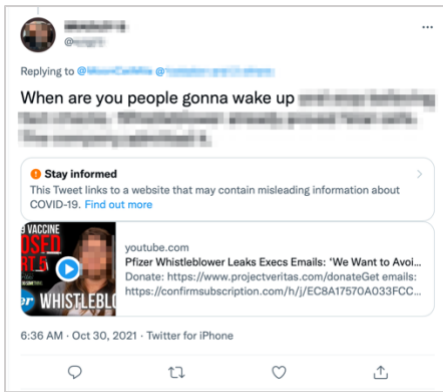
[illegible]
@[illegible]

Replying to @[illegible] @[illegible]

When are you people gonna wake up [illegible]

Stay informed
This Tweet links to a website that may contain misleading information about COVID-19. Find out more

VACCINE
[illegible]
WHISTLEBL

youtube.com
Pfizer Whistleblower Leaks Execs Emails: 'We Want to Avoi...
Donate: https://www.projectveritas.com/donateGet emails: https://confirmsubscription.com/h/j/EC8A17570A033FCC...

6:36 AM · Oct 30, 2021 · Twitter for iPhone